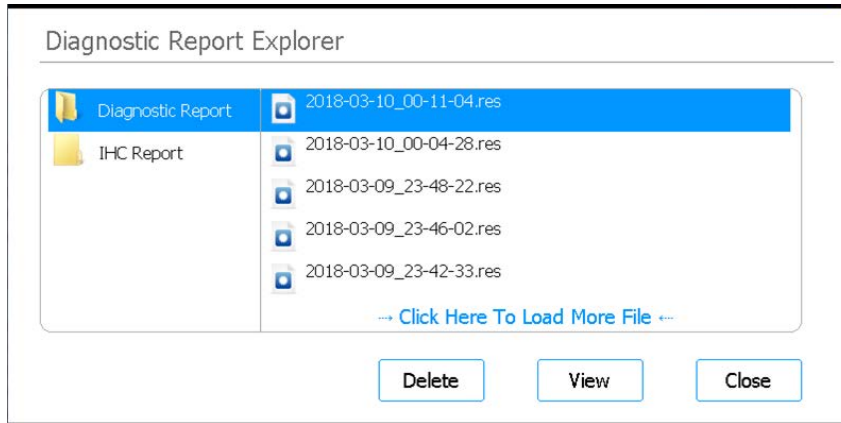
Diagnostic Report Explorer

Diagnostic Report
IHC Report

2018-03-10_00-11-04.res
2018-03-10_00-04-28.res
2018-03-09_23-48-22.res
2018-03-09_23-46-02.res
2018-03-09_23-42-33.res

→ Click Here To Load More File ←

Delete
View
Close